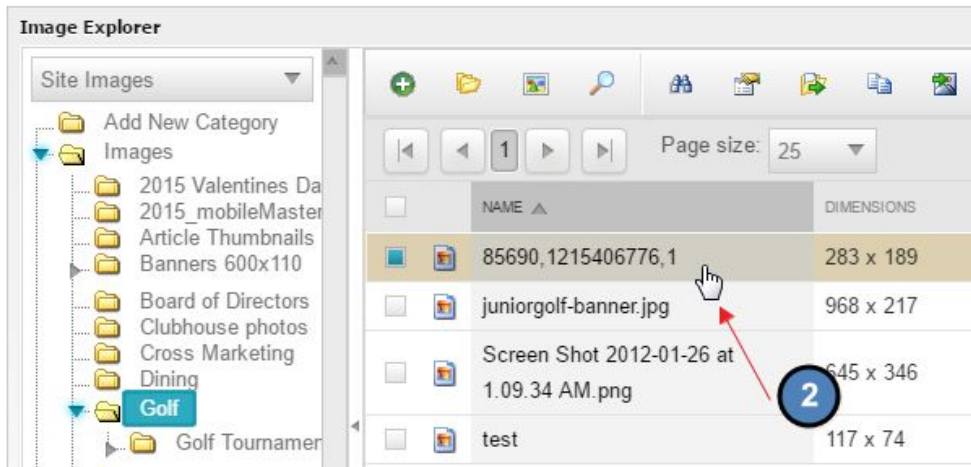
Image Explorer

Site Images

Add New Category
Images
2015 Valentines Da
2015_mobileMaster
Article Thumbnails
Banners 600x110
Board of Directors
Clubhouse photos
Cross Marketing
Dining
Golf
Golf Tournamer

1

Page size: 25

| NAME | DIMENSIONS |
|---|---|
| 85690,1215406776,1 | 283 x 189 |
| juniorgolf-banner.jpg | 968 x 217 |
| Screen Shot 2012-01-26 at 1.09.34 AM.png | 645 x 346 |
| test | 117 x 74 |

2